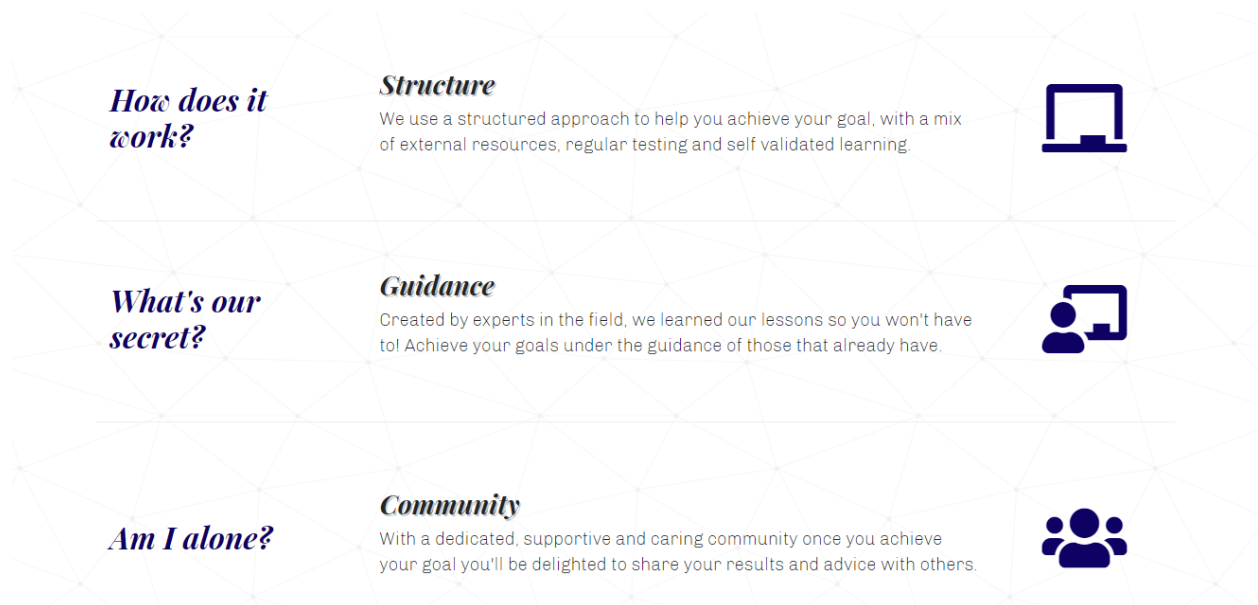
How does it work?

Structure

We use a structured approach to help you achieve your goal, with a mix of external resources, regular testing and self validated learning.

What's our secret?

Guidance

Created by experts in the field, we learned our lessons so you won't have to! Achieve your goals under the guidance of those that already have.

Am I alone?

Community

With a dedicated, supportive and caring community once you achieve your goal you'll be delighted to share your results and advice with others.